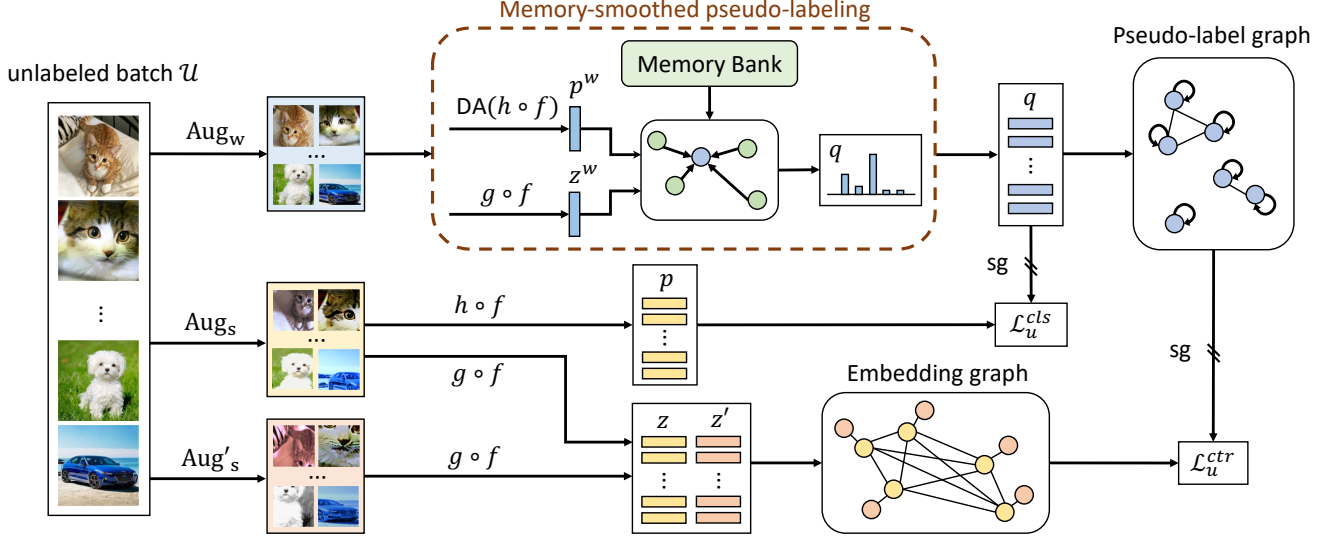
Memory-smoothed pseudo-labeling

unlabeled batch $\mathcal{U}$

$\text{Aug}_\text{w}$

...

DA($h \circ f$)

$p^w$

Memory Bank

$g \circ f$

$z^w$

$q$

$q$

⋮

Pseudo-label graph

sg

$\text{Aug}_\text{s}$

...

$h \circ f$

$p$

⋮

$\mathcal{L}_u^{cls}$

sg

⋮

$g \circ f$

Embedding graph

$\text{Aug}'_\text{s}$

...

$g \circ f$

$z$

$z'$

⋮

⋮

$\mathcal{L}_u^{ctr}$